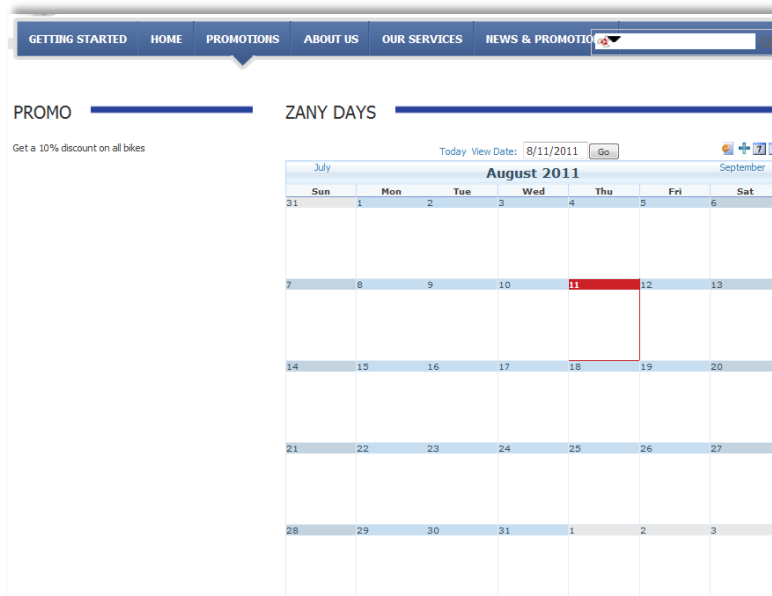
GETTING STARTED HOME PROMOTIONS ABOUT US OUR SERVICES NEWS & PROMOTIO

PROMO

Get a 10% discount on all bikes

ZANY DAYS

Today View Date: 8/11/2011 Go

July August 2011 September

| Sun | Mon | Tue | Wed | Thu | Fri | Sat |
|---|---|---|---|---|---|---|
| 31 | 1 | 2 | 3 | 4 | 5 | 6 |
| 7 | 8 | 9 | 10 | 11 | 12 | 13 |
| 14 | 15 | 16 | 17 | 18 | 19 | 20 |
| 21 | 22 | 23 | 24 | 25 | 26 | 27 |
| 28 | 29 | 30 | 31 | 1 | 2 | 3 |